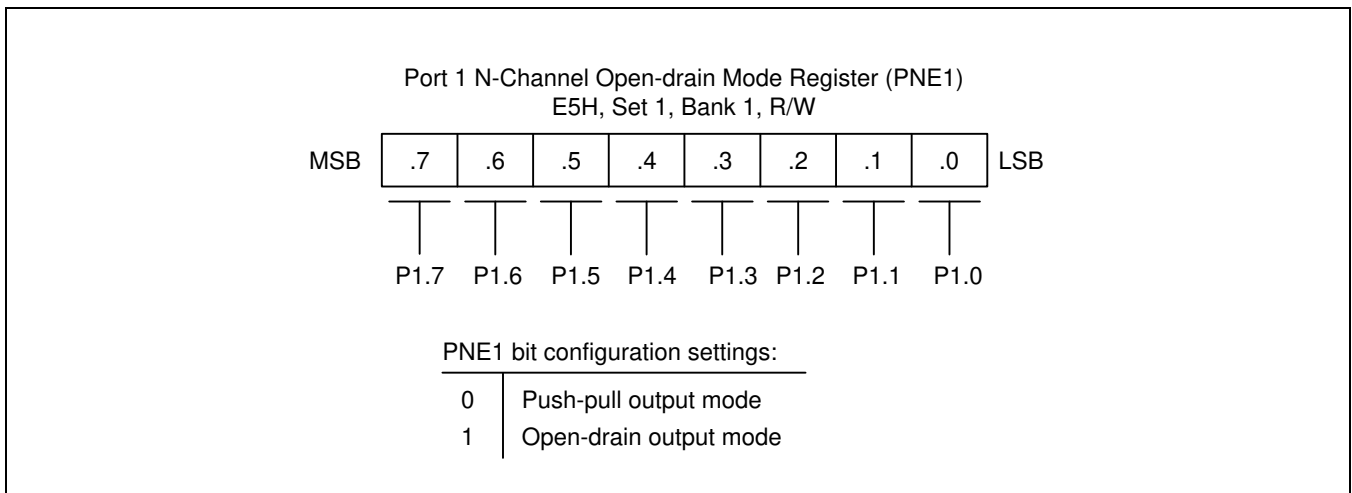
Port 1 N-Channel Open-drain Mode Register (PNE1)
E5H, Set 1, Bank 1, R/W

| MSB | .7 | .6 | .5 | .4 | .3 | .2 | .1 | .0 | LSB |
|---|---|---|---|---|---|---|---|---|---|
| | P1.7 | P1.6 | P1.5 | P1.4 | P1.3 | P1.2 | P1.1 | P1.0 | |

PNE1 bit configuration settings:

| | |
|---|---|
| 0 | Push-pull output mode |
| 1 | Open-drain output mode |